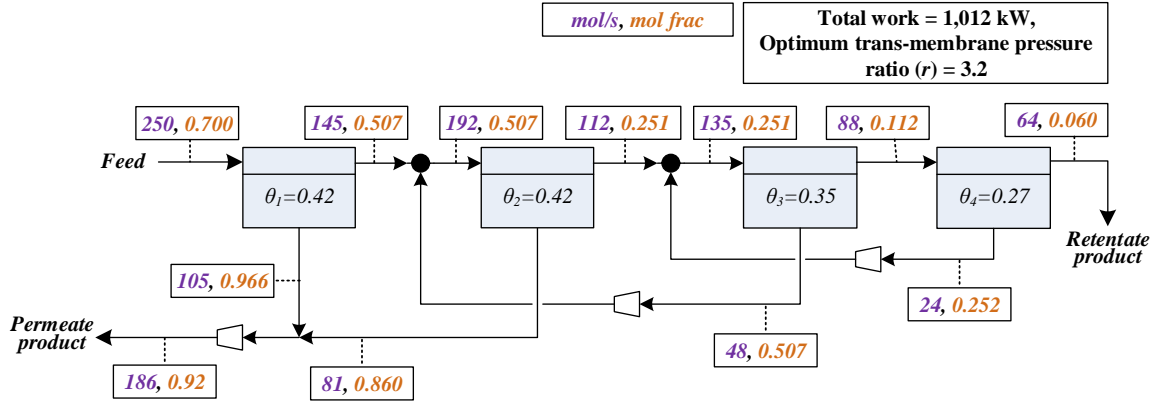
mol/s, mol frac

Total work = 1,012 kW, Optimum trans-membrane pressure ratio (r) = 3.2

250, 0.700
145, 0.507
192, 0.507
112, 0.251
135, 0.251
88, 0.112
64, 0.060

Feed

$\theta_1$=0.42
$\theta_2$=0.42
$\theta_3$=0.35
$\theta_4$=0.27

Retentate product

105, 0.966

24, 0.252

Permeate product

48, 0.507

186, 0.92
81, 0.860